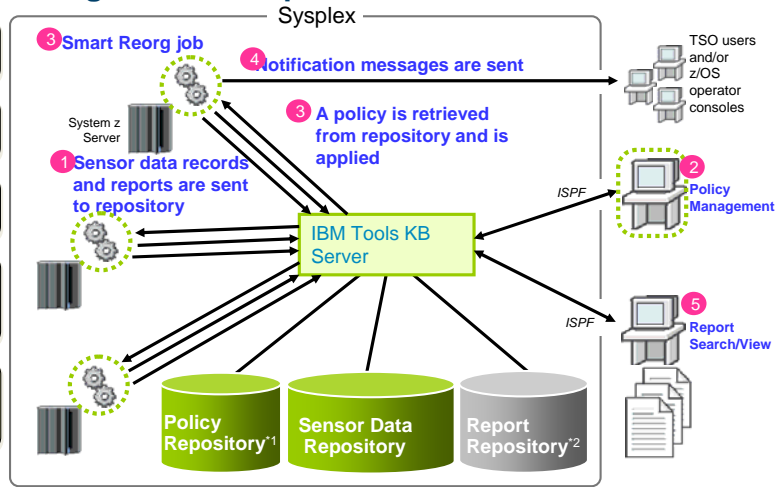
Sysplex

3 Smart Reorg job

4 Notification messages are sent

TSO users and/or z/OS operator consoles

System z Server

3 A policy is retrieved from repository and is applied

1 Sensor data records and reports are sent to repository

ISPF

2 Policy Management

IBM Tools KB Server

ISPF

5 Report Search/View

Policy Repository*1

Sensor Data Repository

Report Repository*2